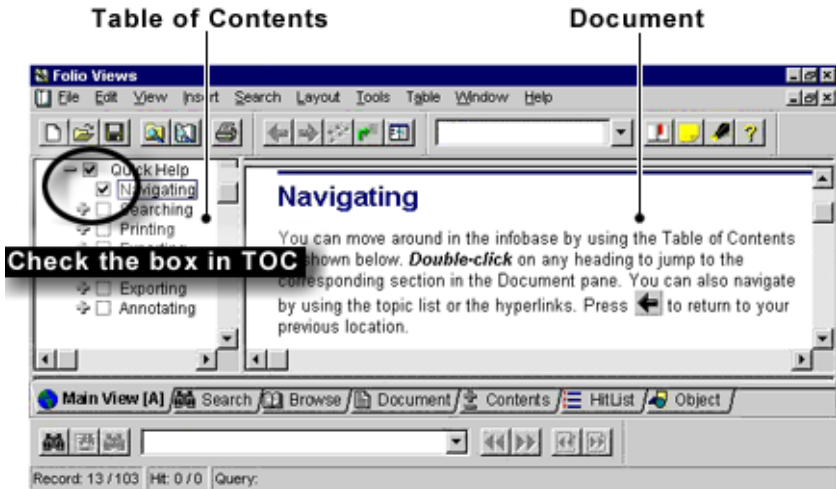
Table of Contents

Document

Folio Views

File Edit View Insert Search Layout Tools Table Window Help

Quick Help
Navigating
Searching
Printing
Check the box in TOC
Exporting
Annotating

Navigating

You can move around in the infobase by using the Table of Contents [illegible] shown below. *Double-click* on any heading to jump to the corresponding section in the Document pane. You can also navigate by using the topic list or the hyperlinks. Press to return to your previous location.

Main View [A] Search Browse Document Contents HitList Object

Record: 13 / 103 Hit: 0 / 0 Query: